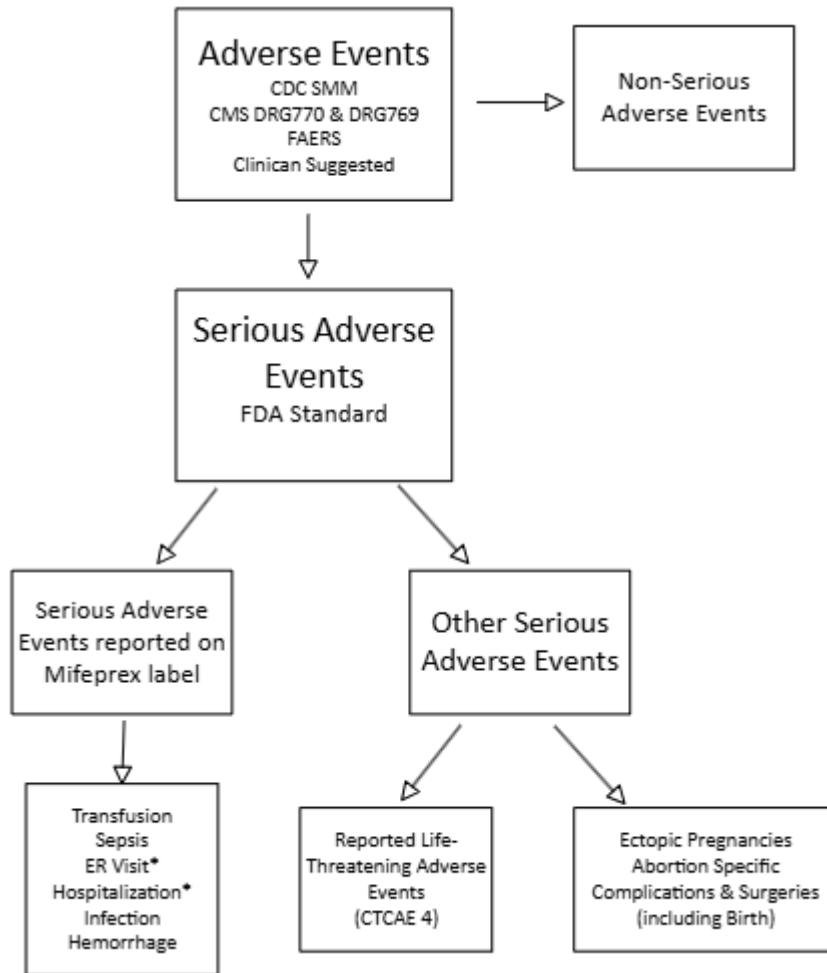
Adverse Events
CDC SMM
CMS DRG770 & DRG769
FAERS
Clinican Suggested

Non-Serious Adverse Events

Serious Adverse Events
FDA Standard

Serious Adverse Events reported on Mifeprex label

Other Serious Adverse Events

Transfusion
Sepsis
ER Visit*
Hospitalization*
Infection
Hemorrhage

Reported Life-Threatening Adverse Events
(CTCAE 4)

Ectopic Pregnancies
Abortion Specific Complications & Surgeries
(including Birth)